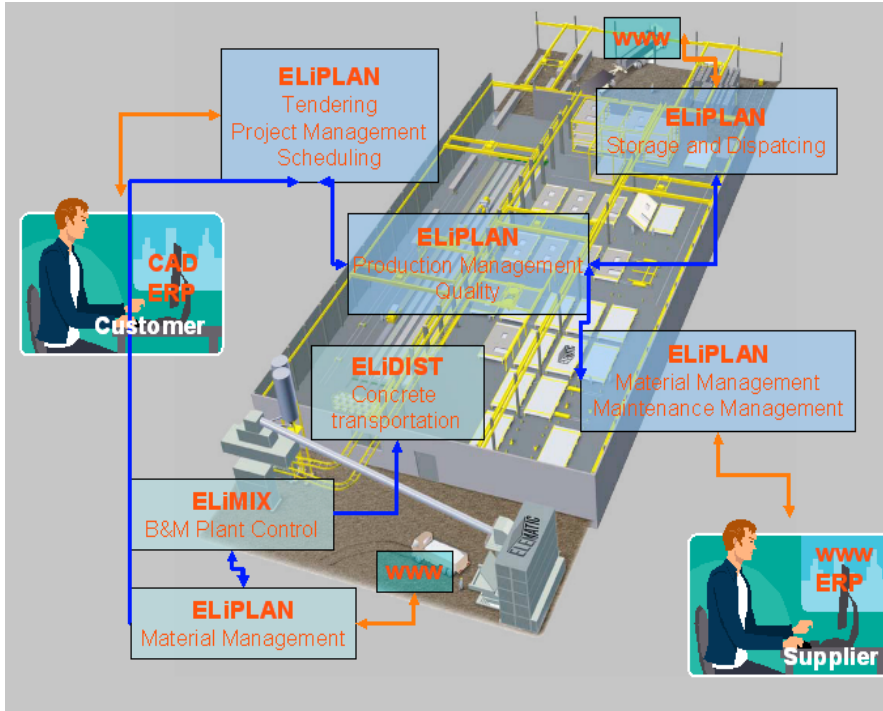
WWW

ELiPLAN
Tendering
Project Management
Scheduling

ELiPLAN
Storage and Dispatcing

CAD
ERP
Customer

ELiPLAN
Production Management
Quality

ELiPLAN
Material Management
Maintenance Management

ELiDIST
Concrete
transportation

ELiMIX
B&M Plant Control

WWW

ELiPLAN
Material Management

WWW
ERP
Supplier